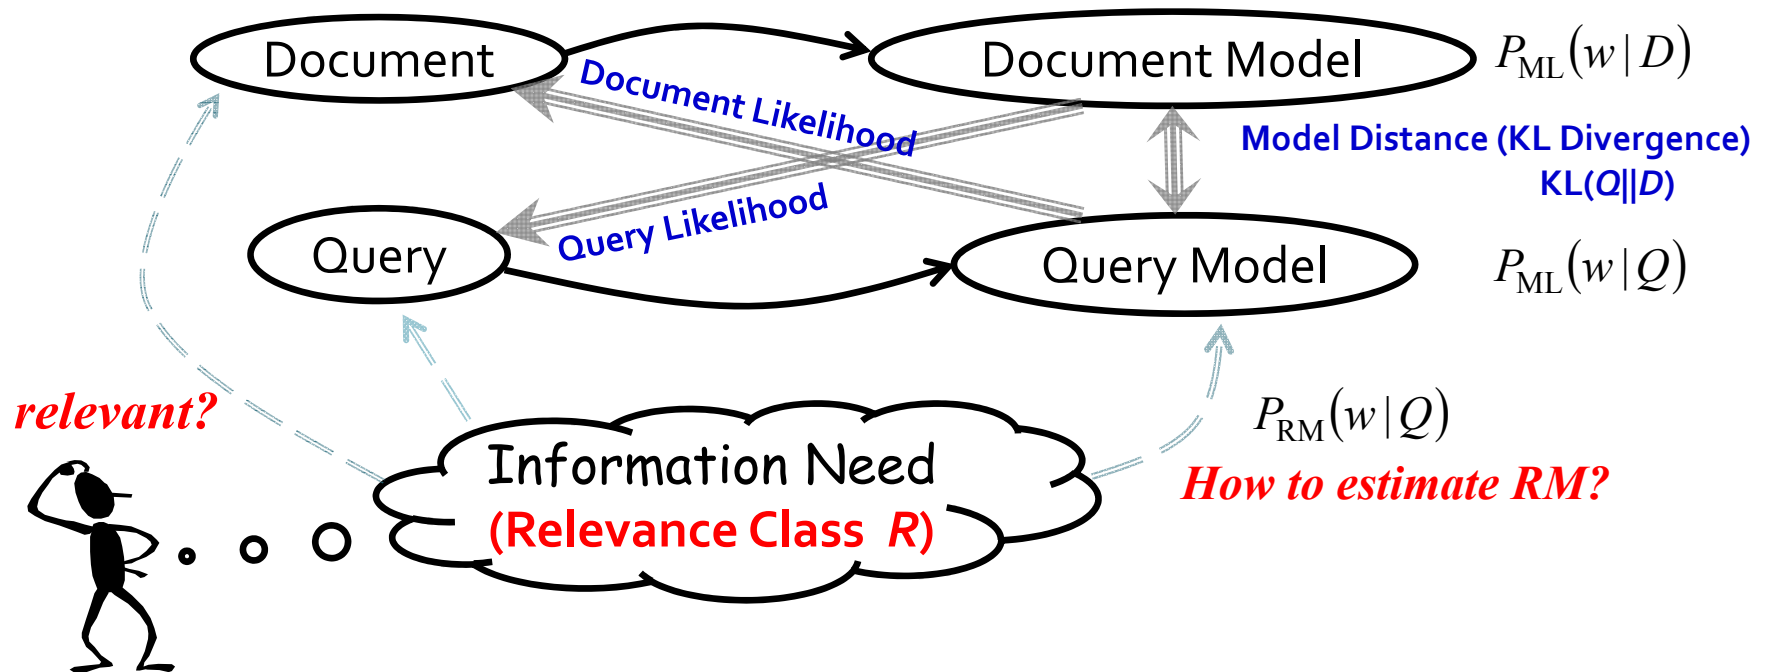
Document

Document Model

$P_{ML}(w|D)$

Document Likelihood

Model Distance (KL Divergence)
KL(Q||D)

Query Likelihood

Query

Query Model

$P_{ML}(w|Q)$

relevant?

$P_{RM}(w|Q)$

How to estimate RM?

Information Need
(Relevance Class R)